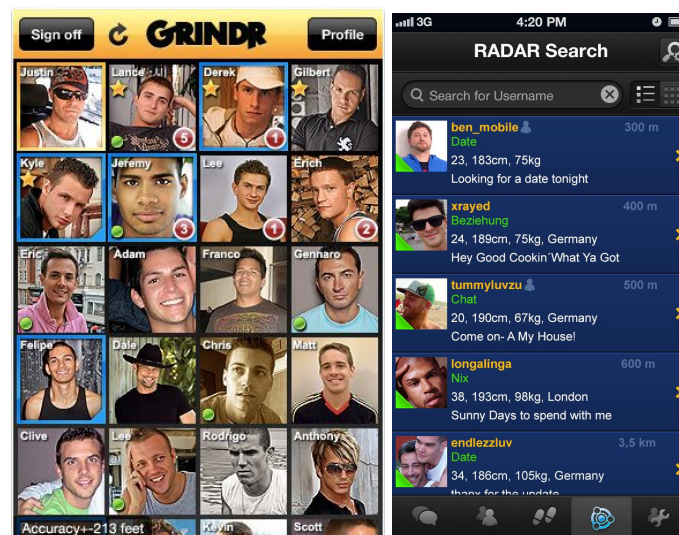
Sign off
GRINDR
Profile

Justin
Lance 5
Derek 1
Gilbert
Kyle
Jeremy 3
Lee 1
Erich 2
Eric
Adam
Franco
Gennaro
Felipe
Dale
Chris
Matt
Clive
Lee
Rodrigo
Anthony
Accuracy+-213 feet
Kevin
Scott

3G 4:20 PM
RADAR Search
Search for Username

ben_mobile 300 m
Date
23, 183cm, 75kg
Looking for a date tonight

xrayed 400 m
Beziehung
24, 189cm, 75kg, Germany
Hey Good Cookin´What Ya Got

tummyluvzu 500 m
Chat
20, 190cm, 67kg, Germany
Come on- A My House!

longalinga 600 m
Nix
38, 193cm, 98kg, London
Sunny Days to spend with me

endlezzluv 3,5 km
Date
34, 186cm, 105kg, Germany
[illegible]